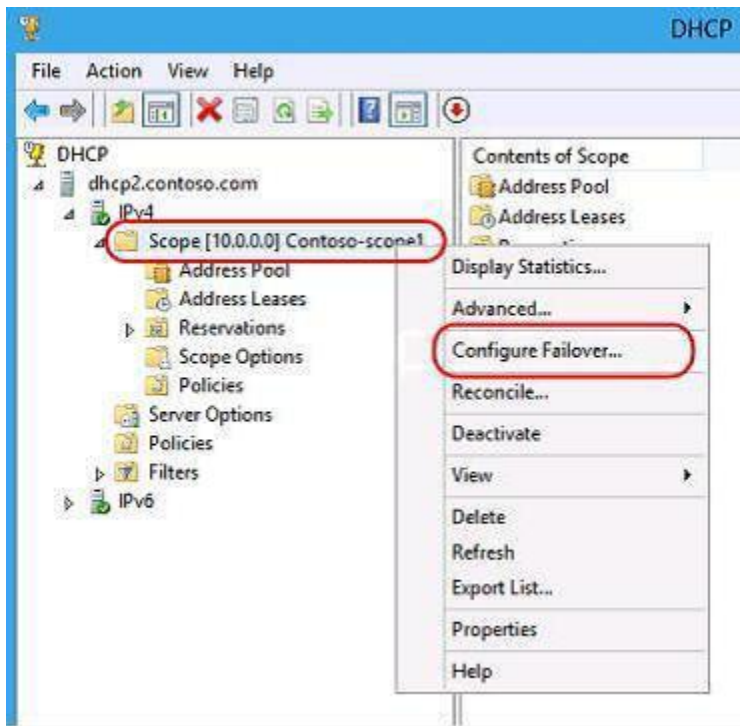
DHCP

File Action View Help

DHCP
dhcp2.contoso.com
IPv4
Scope [10.0.0.0] Contoso-scope1
Address Pool
Address Leases
Reservations
Scope Options
Policies
Server Options
Policies
Filters
IPv6

Contents of Scope
Address Pool
Address Leases
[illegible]

Display Statistics...
Advanced...
Configure Failover...
Reconcile...
Deactivate
View
Delete
Refresh
Export List...
Properties
Help